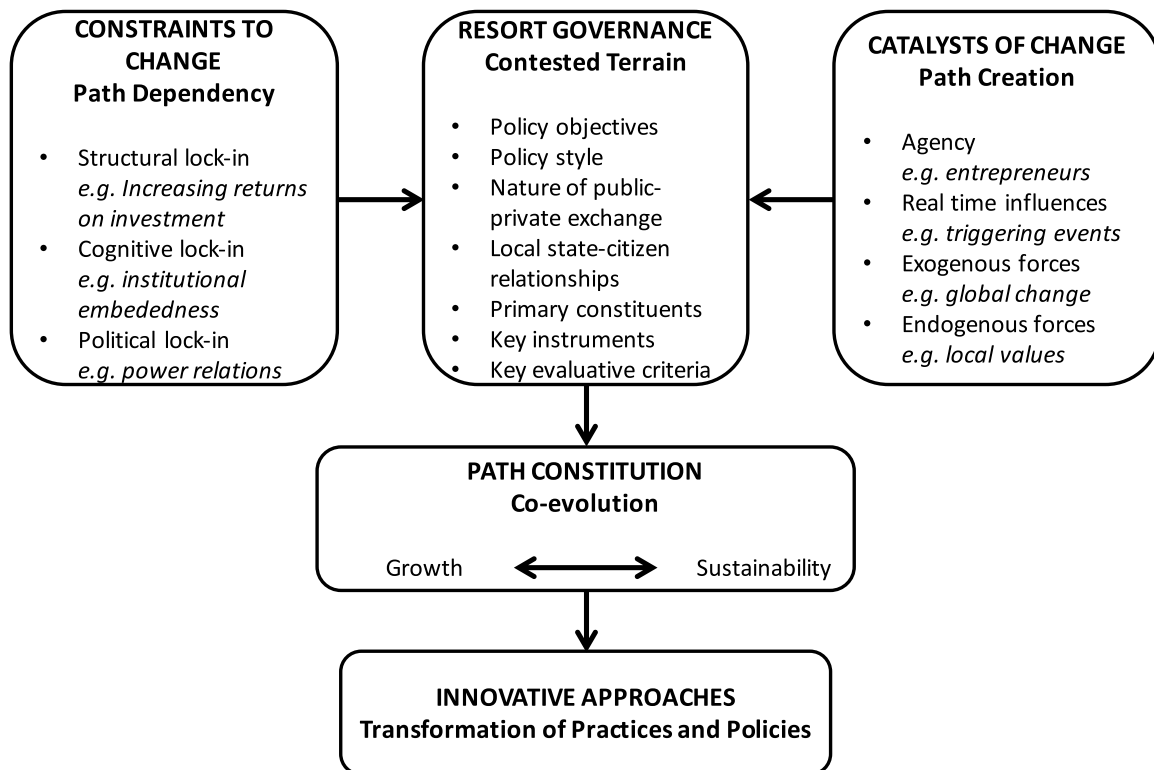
CONSTRAINTS TO CHANGE
Path Dependency

- Structural lock-in
*e.g. Increasing returns on investment*
- Cognitive lock-in
*e.g. institutional embededness*
- Political lock-in
*e.g. power relations*

RESORT GOVERNANCE
Contested Terrain

- Policy objectives
- Policy style
- Nature of public-private exchange
- Local state-citizen relationships
- Primary constituents
- Key instruments
- Key evaluative criteria

CATALYSTS OF CHANGE
Path Creation

- Agency
*e.g. entrepreneurs*
- Real time influences
*e.g. triggering events*
- Exogenous forces
*e.g. global change*
- Endogenous forces
*e.g. local values*

PATH CONSTITUTION
Co-evolution

Growth Sustainability

INNOVATIVE APPROACHES
Transformation of Practices and Policies